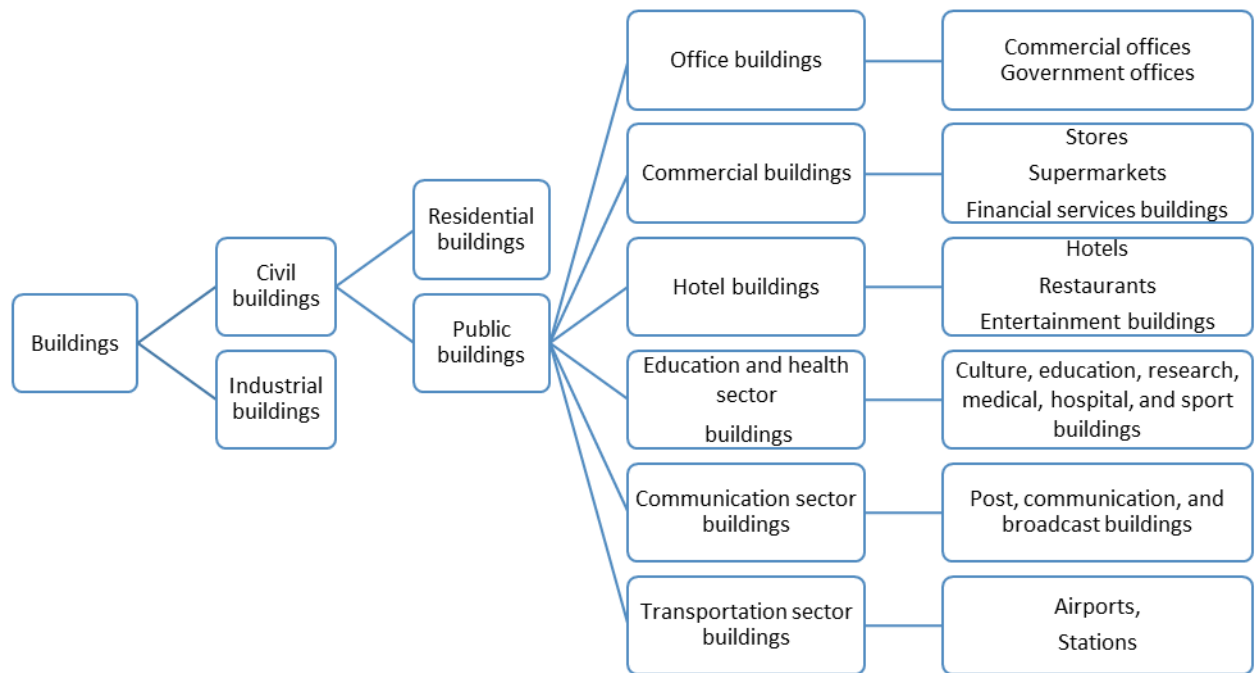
Buildings

Civil buildings

Industrial buildings

Residential buildings

Public buildings

Office buildings

Commercial offices
Government offices

Commercial buildings

Stores
Supermarkets
Financial services buildings

Hotel buildings

Hotels
Restaurants
Entertainment buildings

Education and health sector buildings

Culture, education, research, medical, hospital, and sport buildings

Communication sector buildings

Post, communication, and broadcast buildings

Transportation sector buildings

Airports,
Stations